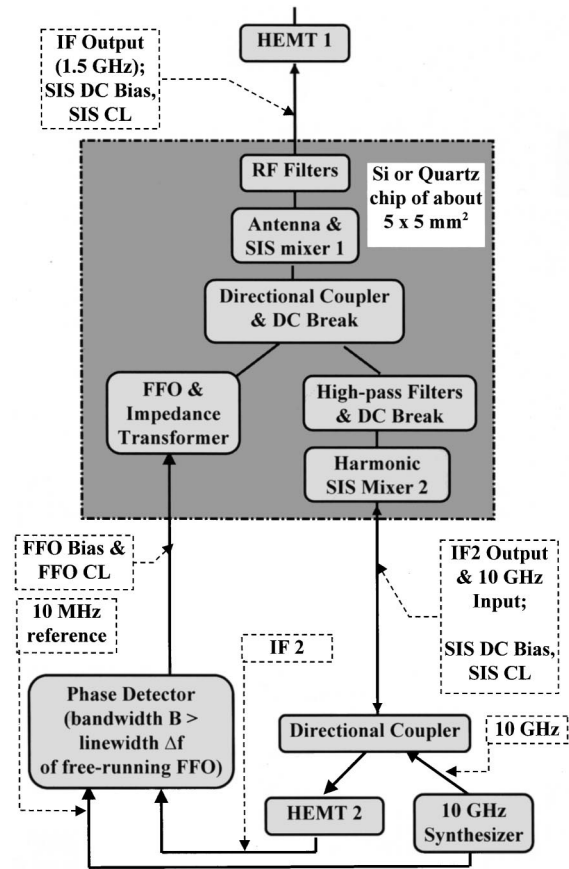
IF Output (1.5 GHz); SIS DC Bias, SIS CL

HEMT 1

RF Filters

Si or Quartz chip of about 5 x 5 mm$^2$

Antenna & SIS mixer 1

Directional Coupler & DC Break

FFO & Impedance Transformer

High-pass Filters & DC Break

Harmonic SIS Mixer 2

FFO Bias & FFO CL

10 MHz reference

IF2 Output & 10 GHz Input;

SIS DC Bias, SIS CL

IF 2

Phase Detector (bandwidth B > linewidth $\Delta$f of free-running FFO)

Directional Coupler

10 GHz

HEMT 2

10 GHz Synthesizer